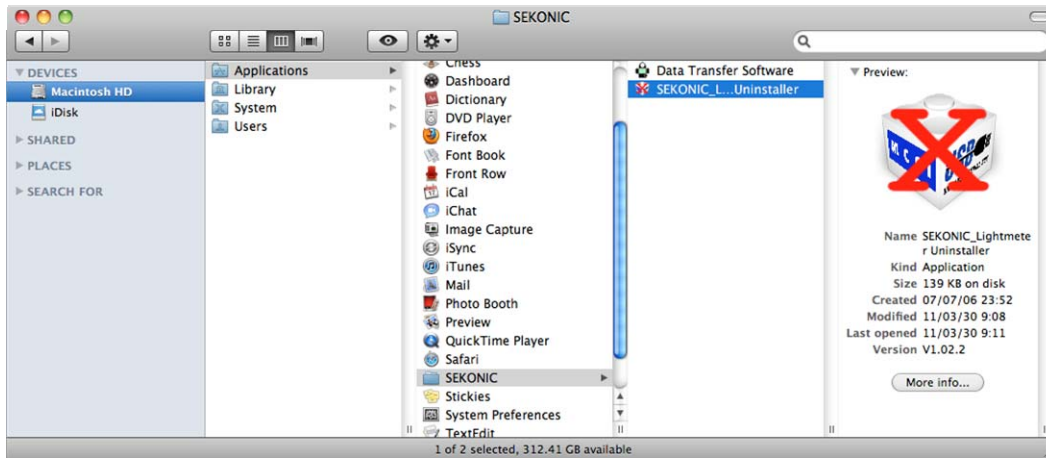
SEKONIC

DEVICES
Macintosh HD
iDisk
SHARED
PLACES
SEARCH FOR

Applications
Library
System
Users

Chess
Dashboard
Dictionary
DVD Player
Firefox
Font Book
Front Row
iCal
iChat
Image Capture
iSync
iTunes
Mail
Photo Booth
Preview
QuickTime Player
Safari
SEKONIC
Stickies
System Preferences
TextEdit

Data Transfer Software
SEKONIC_L...Uninstaller

Preview:

Name SEKONIC_Lightmeter Uninstaller
Kind Application
Size 139 KB on disk
Created 07/07/06 23:52
Modified 11/03/30 9:08
Last opened 11/03/30 9:11
Version V1.02.2

More info...

1 of 2 selected, 312.41 GB available